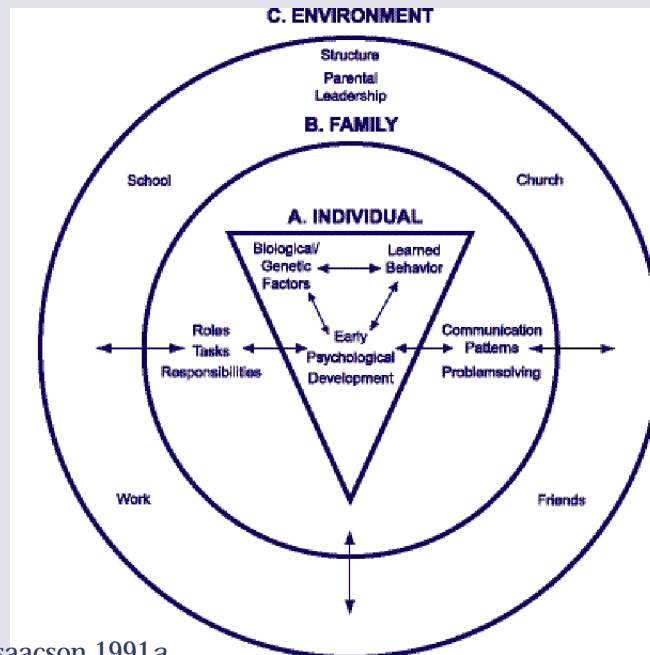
C. ENVIRONMENT

Structure
Parental
Leadership

B. FAMILY

School

Church

A. INDIVIDUAL

Biological/
Genetic
Factors

Learned
Behavior

Early
Psychological
Development

Roles
Tasks
Responsibilities

Communication
Patterns
Problemsolving

Work

Friends

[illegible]saacson 1991a